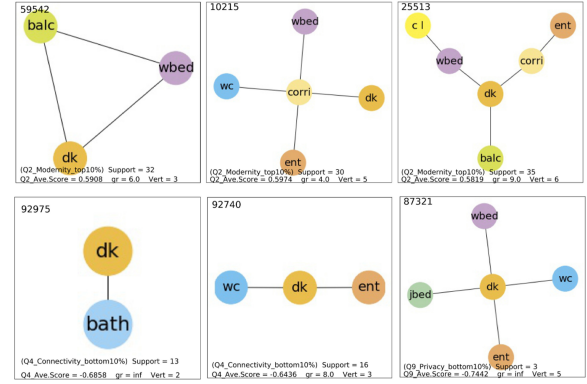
59542

balc

wbed

dk

(Q2_Modernity_top10%) Support = 32
Q2_Ave.Score = 0.5908 gr = 6.0 Vert = 3

10215

wbed

wc

corri

dk

ent

(Q2_Modernity_top10%) Support = 30
Q2_Ave.Score = 0.5974 gr = 4.0 Vert = 5

25513

c l

ent

wbed

corri

dk

balc

(Q2_Modernity_top10%) Support = 35
Q2_Ave.Score = 0.5819 gr = 9.0 Vert = 6

92975

dk

bath

(Q4_Connectivity_bottom10%) Support = 13
Q4_Ave.Score = -0.6858 gr = inf Vert = 2

92740

wc

dk

ent

(Q4_Connectivity_bottom10%) Support = 16
Q4_Ave.Score = -0.6436 gr = 8.0 Vert = 3

87321

wbed

wc

jbed

dk

ent

(Q9_Privacy_bottom10%) Support = 3
Q9_Ave.Score = -0.7442 gr = inf Vert = 5